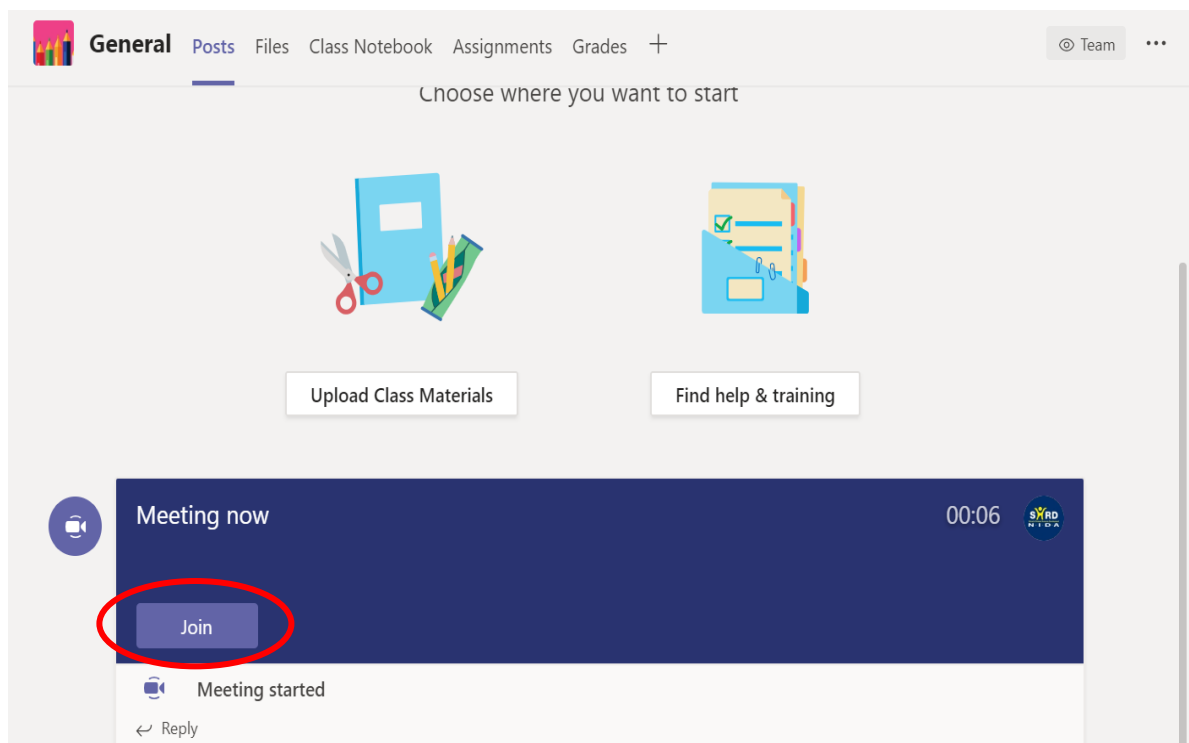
General Posts Files Class Notebook Assignments Grades +

Team ...

Choose where you want to start

Upload Class Materials

Find help & training

Meeting now

00:06

SARD NIDA

Join

Meeting started

Reply